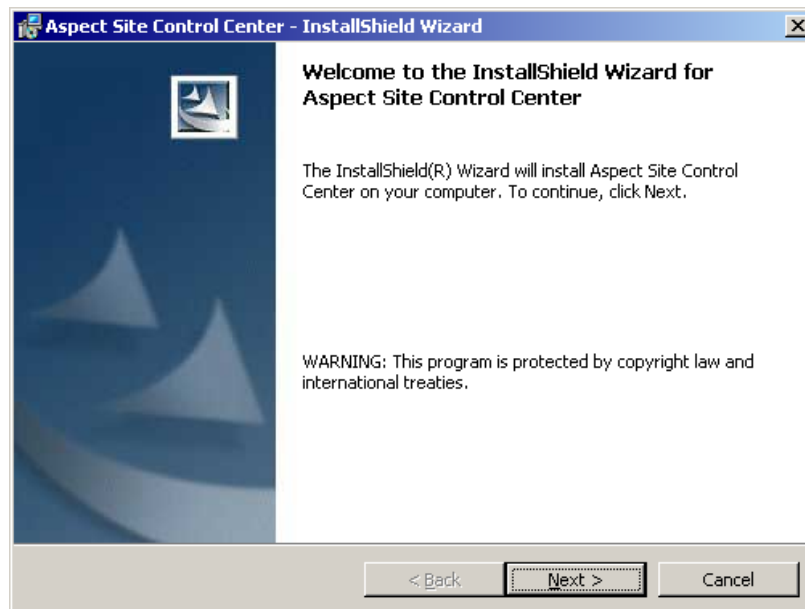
Aspect Site Control Center - InstallShield Wizard

Welcome to the InstallShield Wizard for Aspect Site Control Center

The InstallShield(R) Wizard will install Aspect Site Control Center on your computer. To continue, click Next.

WARNING: This program is protected by copyright law and international treaties.

< Back

Next >

Cancel